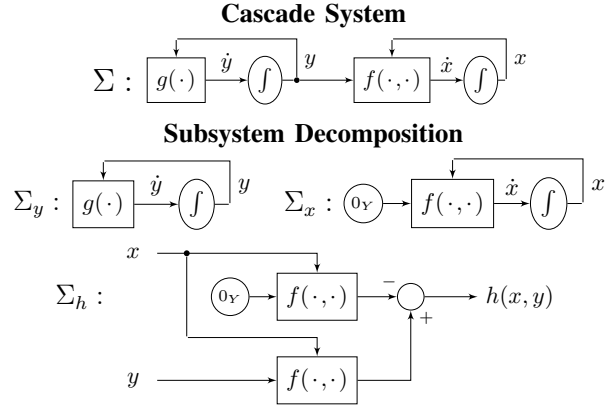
**Cascade System**

$\Sigma$ : $g(\cdot)$ $\dot{y}$ $\int$ $y$ $f(\cdot,\cdot)$ $\dot{x}$ $\int$ $x$

**Subsystem Decomposition**

$\Sigma_y$ : $g(\cdot)$ $\dot{y}$ $\int$ $y$

$\Sigma_x$ : $0_Y$ $f(\cdot,\cdot)$ $\dot{x}$ $\int$ $x$

$\Sigma_h$ :

$x$

$0_Y$ $f(\cdot,\cdot)$ $-$ $h(x,y)$

$+$

$f(\cdot,\cdot)$

$y$ $f(\cdot,\cdot)$